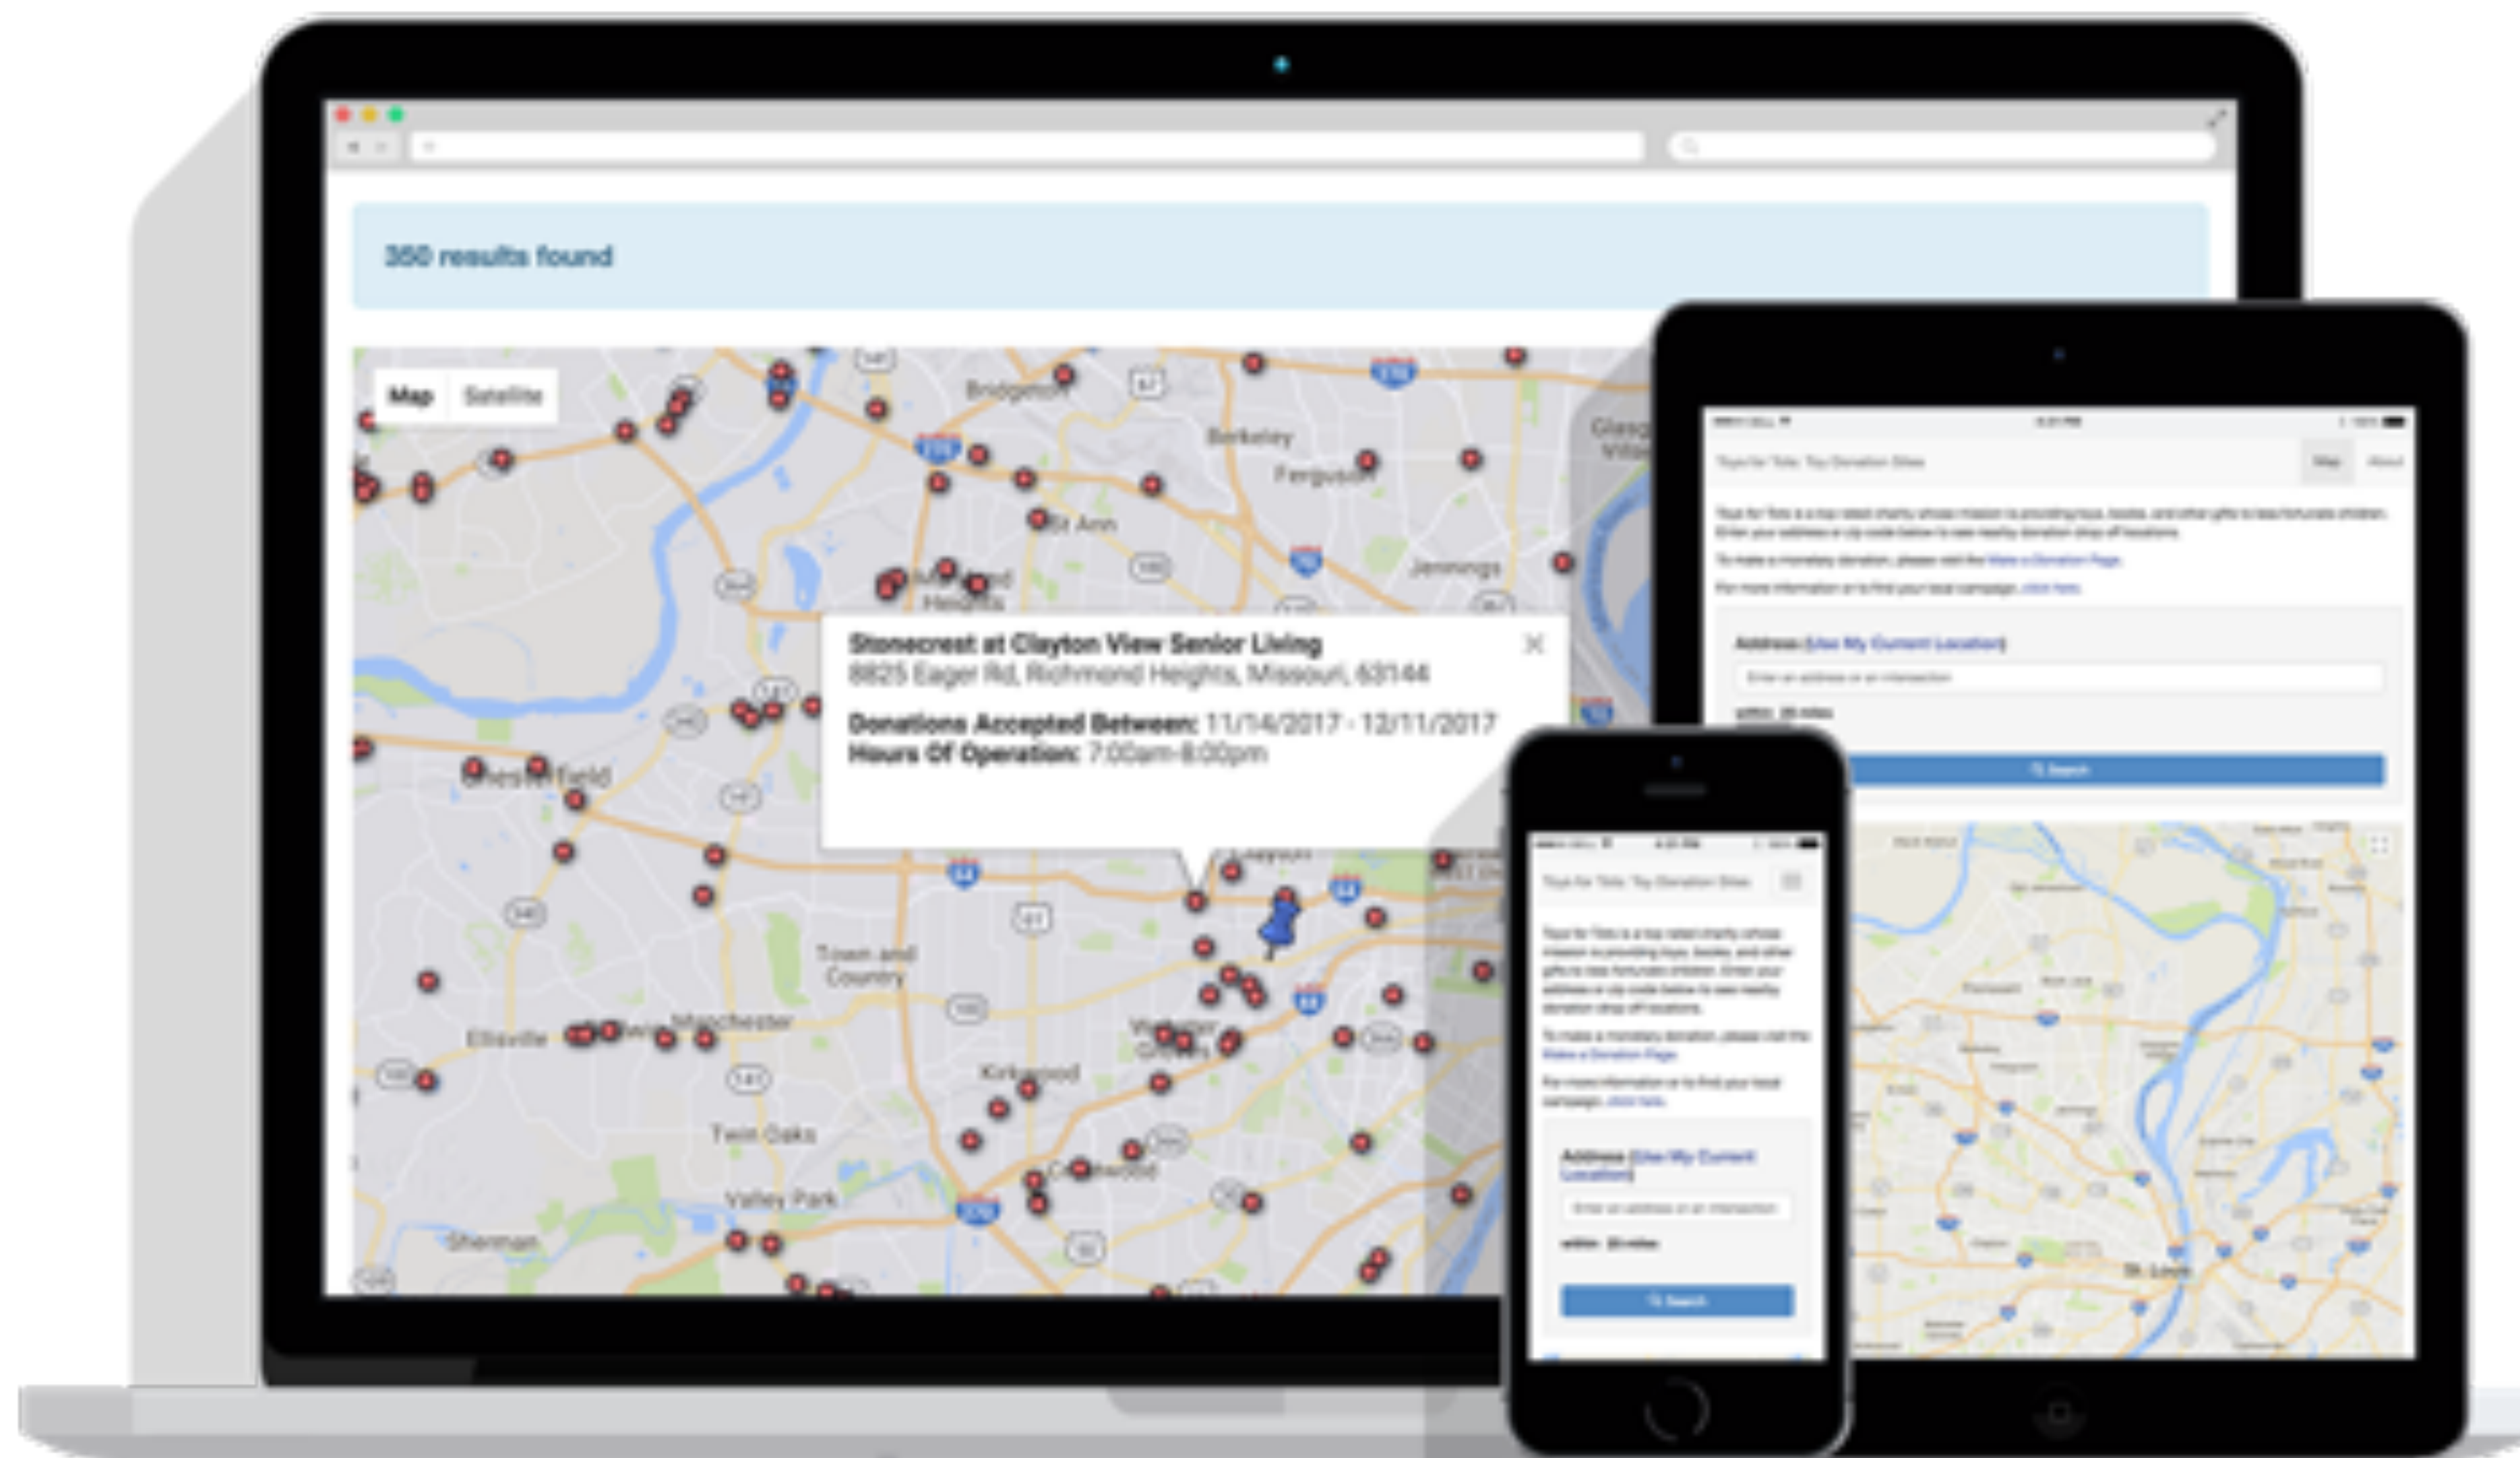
350 results found

Map Satellite

Bridgeton
Berkeley
Ferguson
St Ann
Jennings
Heights
Chesterfield
Town and Country
Ellisville
Manchester
Webster Groves
Kirkwood
Twin Oaks
Valley Park
Sherman

Stonecrest at Clayton View Senior Living
8825 Eager Rd, Richmond Heights, Missouri, 63144

Donations Accepted Between: 11/14/2017 - 12/11/2017
Hours Of Operation: 7:00am-8:00pm

Toys for Tots: Toy Donation Sites
Map About

Address: (Use My Current Location)

Search

Address (Use My Current Location)

Search

St. Louis